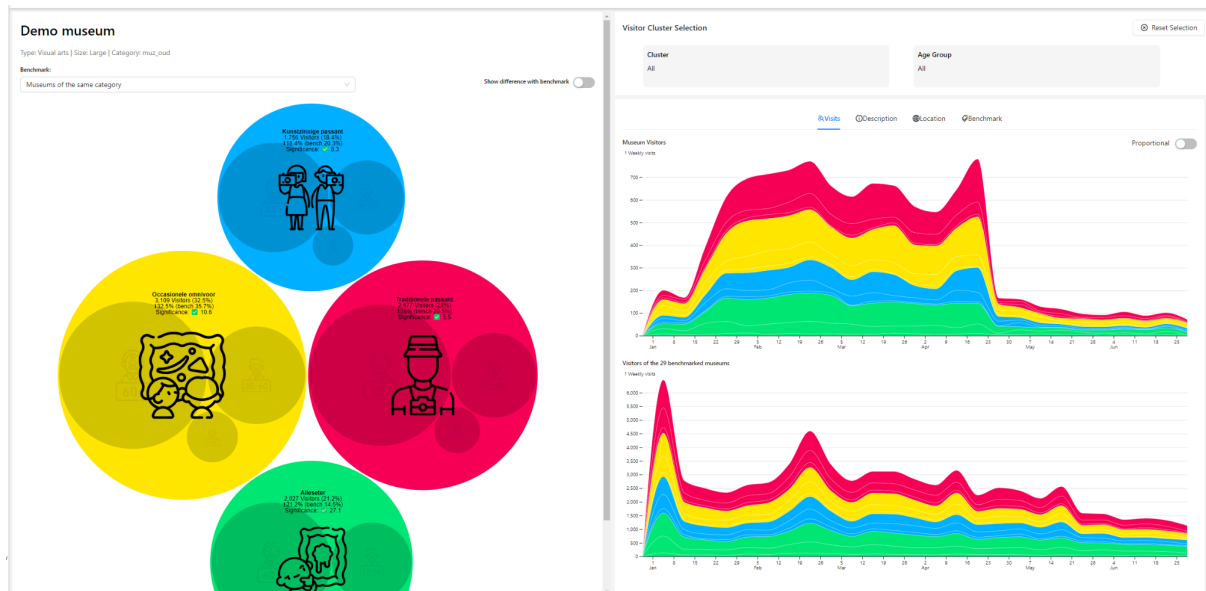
Demo museum

Type: Visual arts | Size: Large | Category: muz_oud

Benchmark:

Museums of the same category

Show difference with benchmark

Kunstzinnige passant
1,756 Visitors (18.4%)
↓18.4% (bench 20.3%)
Significance: 9.3

Occasionele omnivoor
3,109 Visitors (32.5%)
↓32.5% (bench 35.7%)
Significance: 10.6

Traditionele passant
2,677 Visitors (28%)
↑28% (bench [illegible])
Significance: 9.5

Alleseter
2,027 Visitors (21.2%)
↑21.2% (bench 14.5%)
Significance: 27.1

Visitor Cluster Selection

Reset Selection

Cluster
All

Age Group
All

Visits Description Location Benchmark

Museum Visitors

↑ Weekly visits

Proportional

700
600
500
400
300
200
100
0

1 Jan 8 15 22 29 5 Feb 12 19 26 5 Mar 12 19 26 2 Apr 9 16 23 30 7 May 14 21 28 4 Jun 11 18 25

Visitors of the 29 benchmarked museums

↑ Weekly visits

6,000
5,500
5,000
4,500
4,000
3,500
3,000
2,500
2,000
1,500
1,000
500
0

1 Jan 8 15 22 29 5 Feb 12 19 26 5 Mar 12 19 26 2 Apr 9 16 23 30 7 May 14 21 28 4 Jun 11 18 25